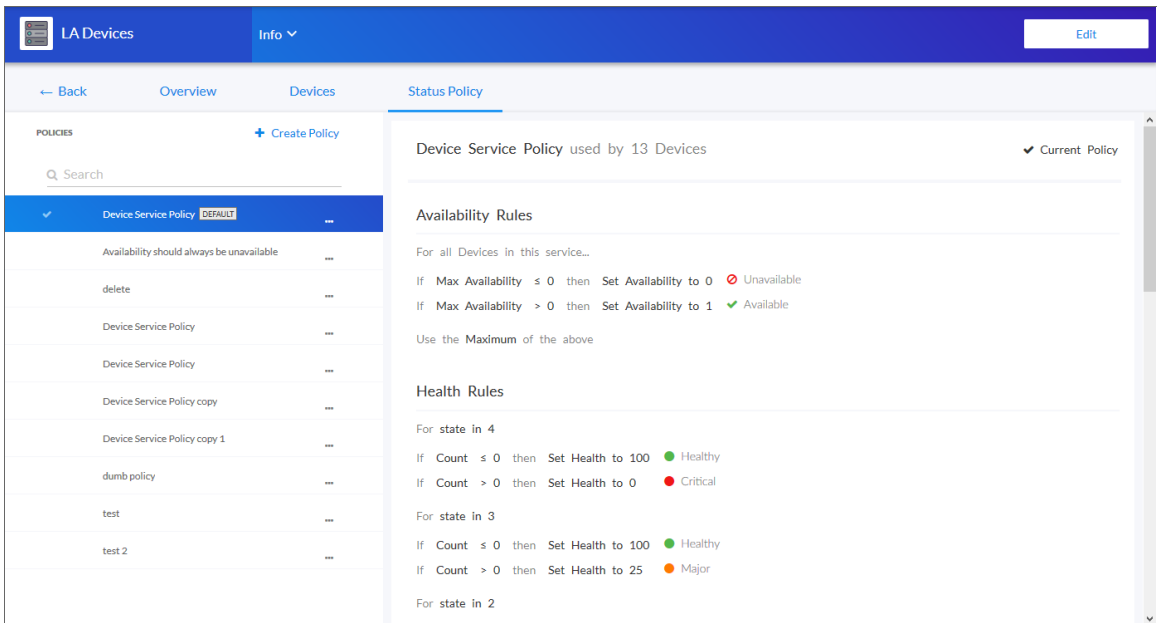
LA Devices
Info
Edit
← Back
Overview
Devices
Status Policy
POLICIES
+ Create Policy
Search
Device Service Policy DEFAULT
...
Availability should always be unavailable
...
delete
...
Device Service Policy
...
Device Service Policy
...
Device Service Policy copy
...
Device Service Policy copy 1
...
dumb policy
...
test
...
test 2
...
Device Service Policy used by 13 Devices
Current Policy
Availability Rules
For all Devices in this service...
If Max Availability ≤ 0 then Set Availability to 0 Unavailable
If Max Availability > 0 then Set Availability to 1 Available
Use the Maximum of the above
Health Rules
For state in 4
If Count ≤ 0 then Set Health to 100 Healthy
If Count > 0 then Set Health to 0 Critical
For state in 3
If Count ≤ 0 then Set Health to 100 Healthy
If Count > 0 then Set Health to 25 Major
For state in 2